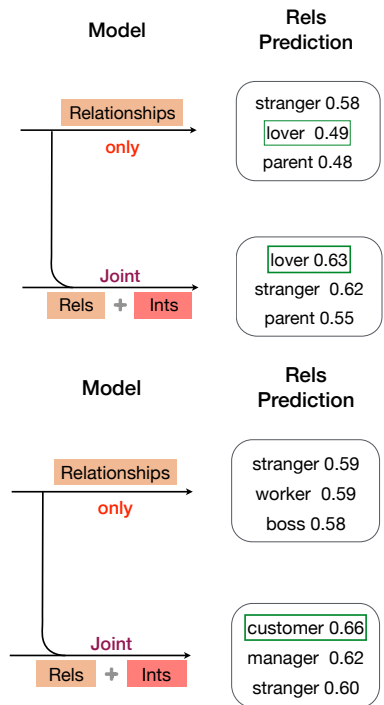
Model

Rels Prediction

Relationships

only

stranger 0.58
lover 0.49
parent 0.48

Joint

Rels + Ints

lover 0.63
stranger 0.62
parent 0.55

Model

Rels Prediction

Relationships

only

stranger 0.59
worker 0.59
boss 0.58

Joint

Rels + Ints

customer 0.66
manager 0.62
stranger 0.60